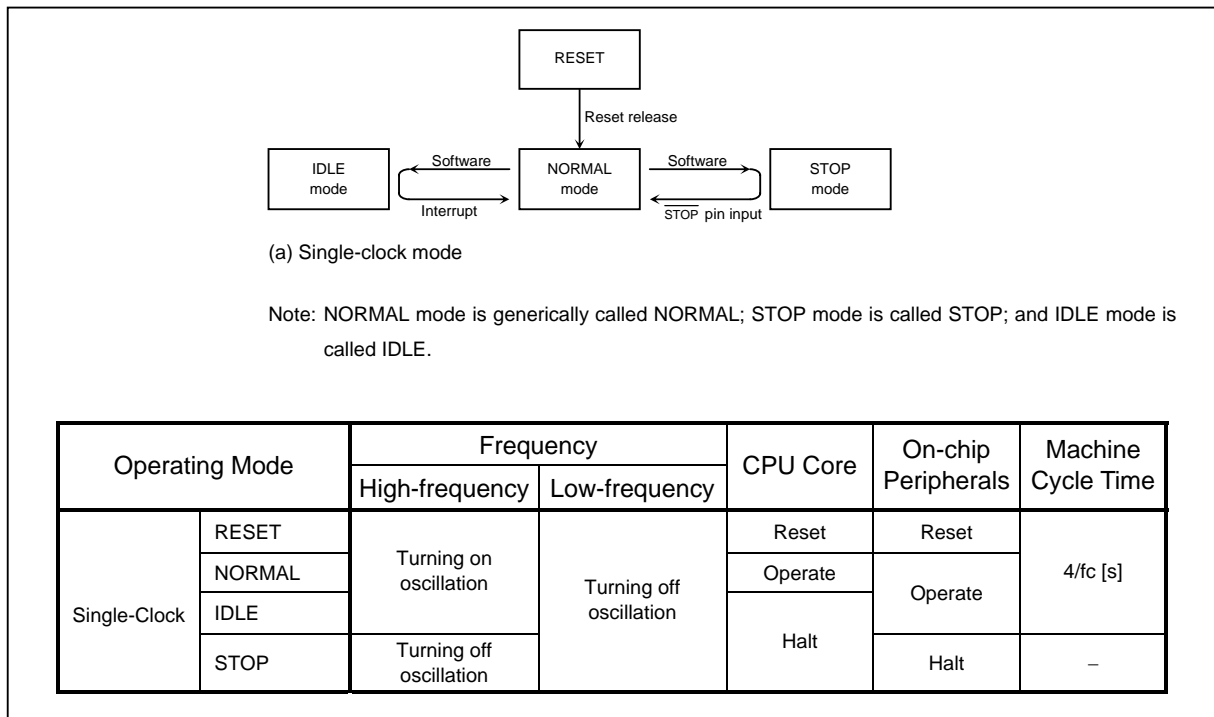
RESET

Reset release

IDLE mode

Software

Interrupt

NORMAL mode

Software

$\overline{\text{STOP}}$ pin input

STOP mode

(a) Single-clock mode

Note: NORMAL mode is generically called NORMAL; STOP mode is called STOP; and IDLE mode is called IDLE.

| Operating Mode | | Frequency: High-frequency | Frequency: Low-frequency | CPU Core | On-chip Peripherals | Machine Cycle Time |
|---|---|---|---|---|---|---|
| Single-Clock | RESET | Turning on oscillation | Turning off oscillation | Reset | Reset | 4/fc [s] |
| | NORMAL | | | Operate | Operate | |
| | IDLE | | | Halt | | |
| | STOP | Turning off oscillation | | | Halt | – |